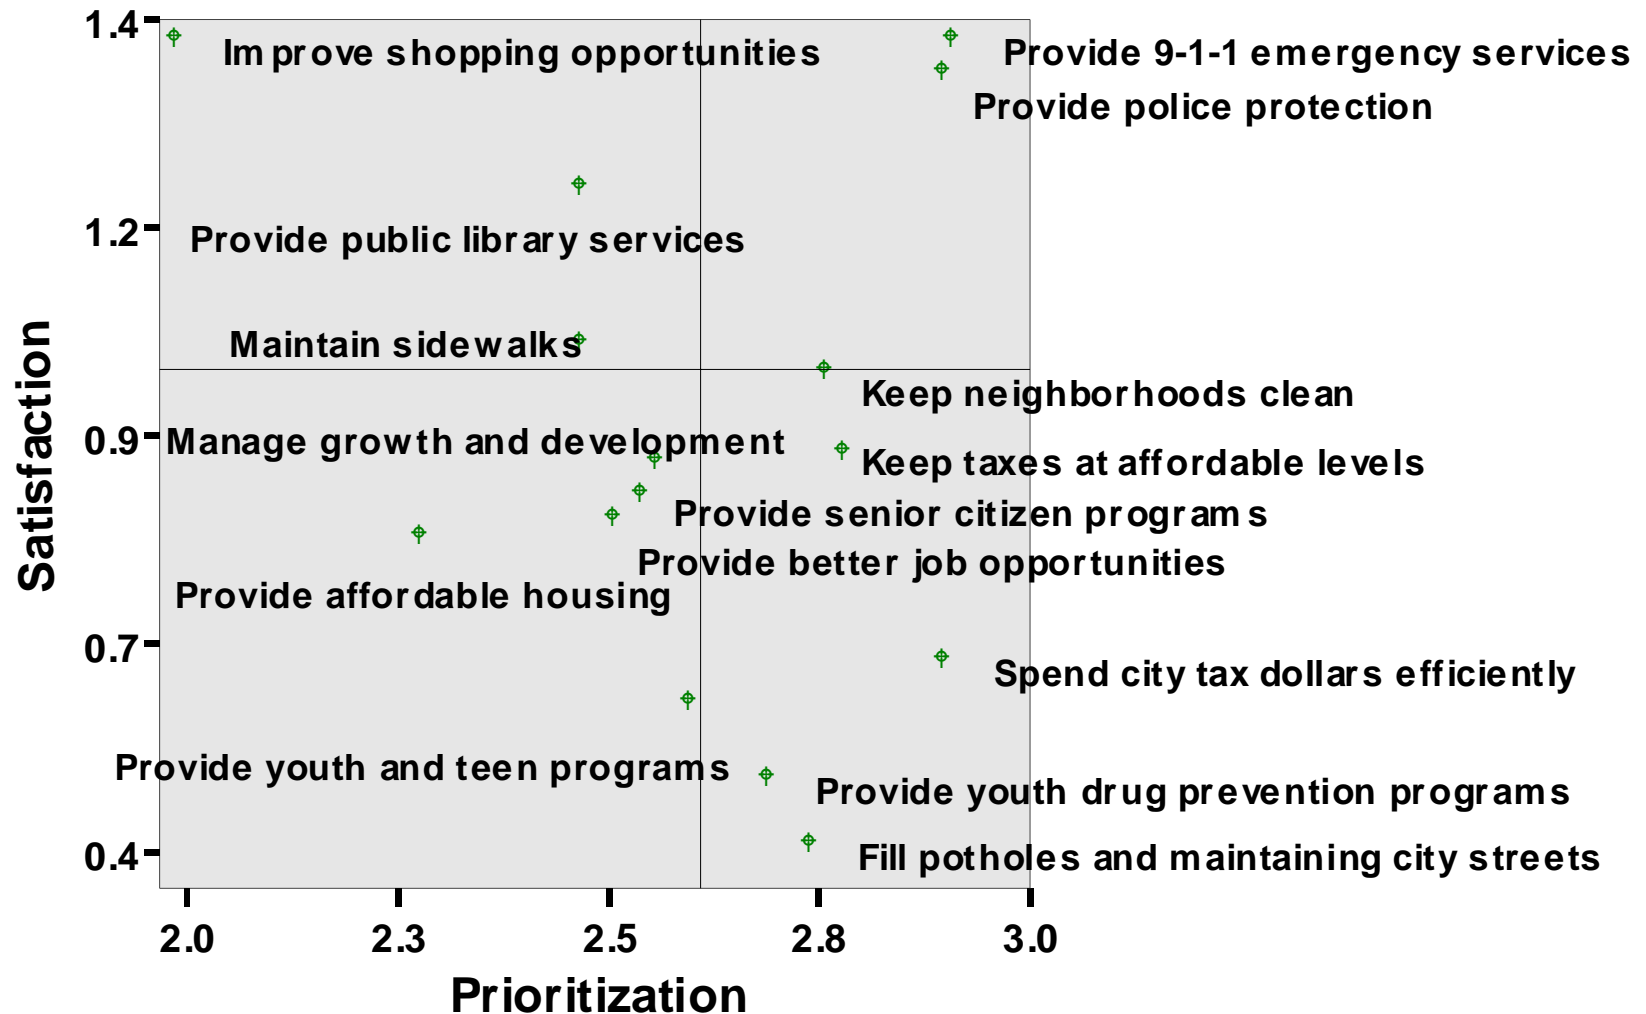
1.4
1.2
0.9
0.7
0.4
Satisfaction
Improve shopping opportunities
Provide 9-1-1 emergency services
Provide police protection
Provide public library services
Maintain sidewalks
Keep neighborhoods clean
Manage growth and development
Keep taxes at affordable levels
Provide senior citizen programs
Provide better job opportunities
Provide affordable housing
Spend city tax dollars efficiently
Provide youth and teen programs
Provide youth drug prevention programs
Fill potholes and maintaining city streets
2.0
2.3
2.5
2.8
3.0
Prioritization